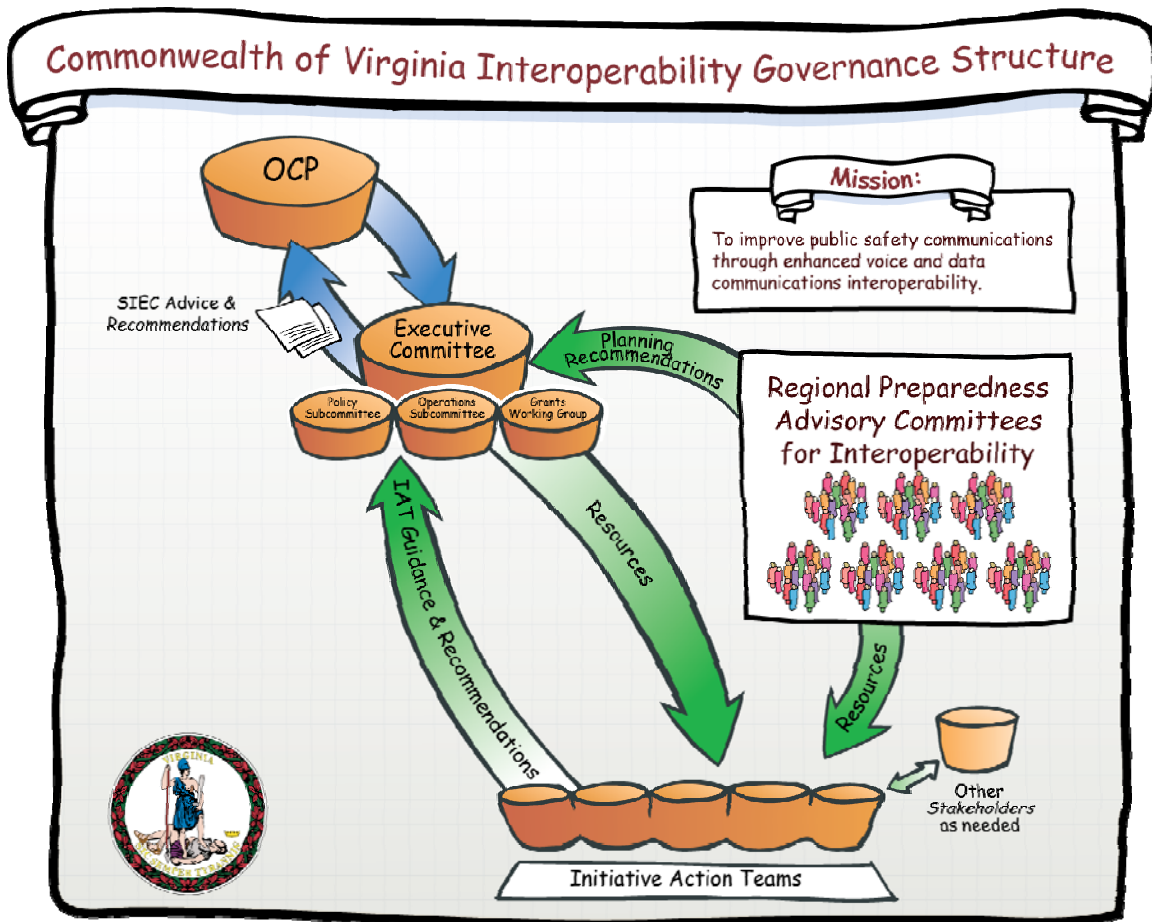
Commonwealth of Virginia Interoperability Governance Structure

OCP

Mission:

To improve public safety communications through enhanced voice and data communications interoperability.

SIEC Advice & Recommendations

Executive Committee

Policy Subcommittee

Operations Subcommittee

Grants Working Group

Planning Recommendations

Regional Preparedness Advisory Committees for Interoperability

IAT Guidance & Recommendations

Resources

Resources

Other Stakeholders as needed

Initiative Action Teams

VIRGINIA

SIC SEMPER TYRANNIS